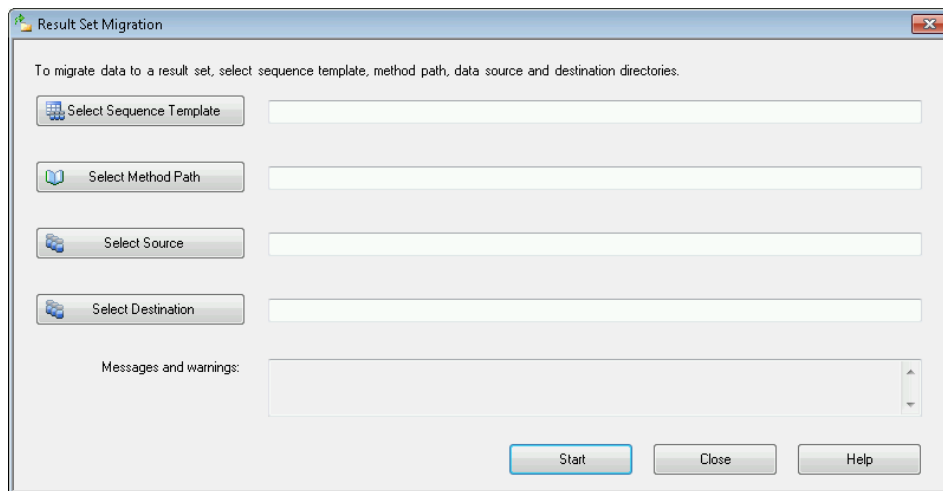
Result Set Migration

To migrate data to a result set, select sequence template, method path, data source and destination directories.

Select Sequence Template

Select Method Path

Select Source

Select Destination

Messages and warnings:

Start

Close

Help